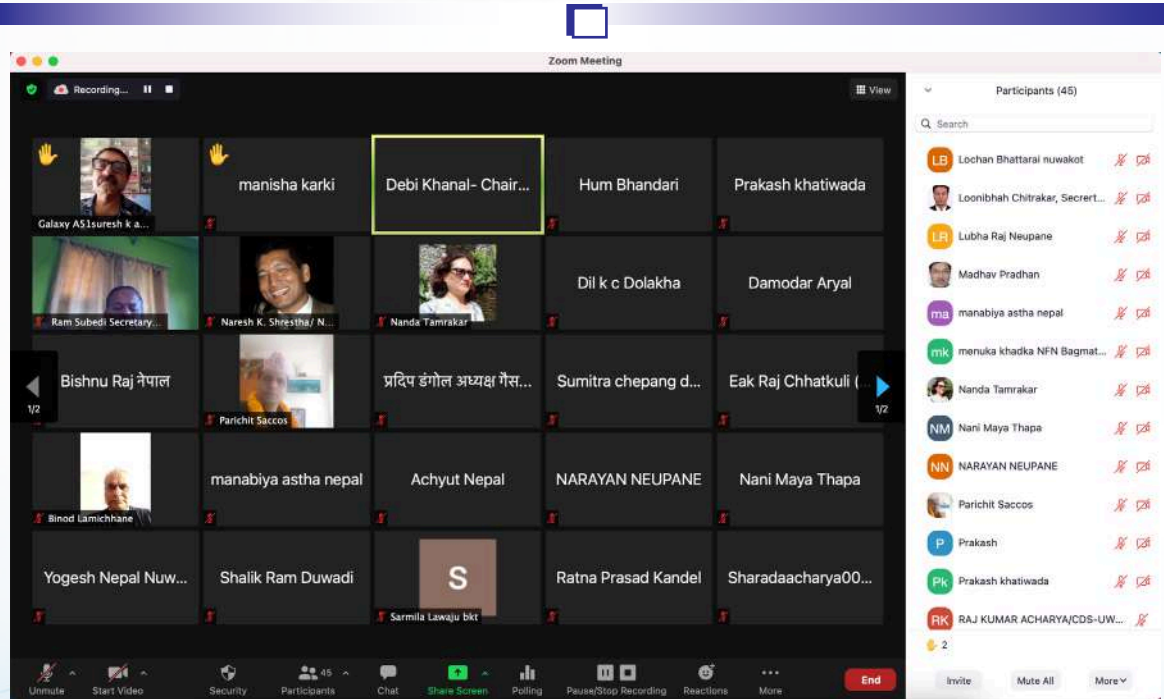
Zoom Meeting

Recording...

View

Galaxy A51suresh k a...

manisha karki

Debi Khanal- Chair...

Hum Bhandari

Prakash khatiwada

Ram Subedi Secretary...

Naresh K. Shrestha/ N...

Nanda Tamrakar

Dil k c Dolakha

Damodar Aryal

Bishnu Raj नेपाल

Parichit Saccos

प्रदिप डंगोल अध्यक्ष गैस...

Sumitra chepang d...

Eak Raj Chhatkuli (

1/2

1/2

Binod Lamichhane

manabiya astha nepal

Achyut Nepal

NARAYAN NEUPANE

Nani Maya Thapa

Yogesh Nepal Nuw...

Shalik Ram Duwadi

S

Sarmila Lawaju bkt

Ratna Prasad Kandel

Sharadaacharya00...

Unmute

Start Video

Security

45

Participants

Chat

Share Screen

Polling

Pause/Stop Recording

Reactions

More

End

Participants (45)

Search

LB Lochan Bhattarai nuwakot

Loonibhah Chitrakar, Secrert...

LR Lubha Raj Neupane

Madhav Pradhan

ma manabiya astha nepal

mk menuka khadka NFN Bagmat...

Nanda Tamrakar

NM Nani Maya Thapa

NN NARAYAN NEUPANE

Parichit Saccos

P Prakash

Pk Prakash khatiwada

RK RAJ KUMAR ACHARYA/CDS-UW...

2

Invite

Mute All

More